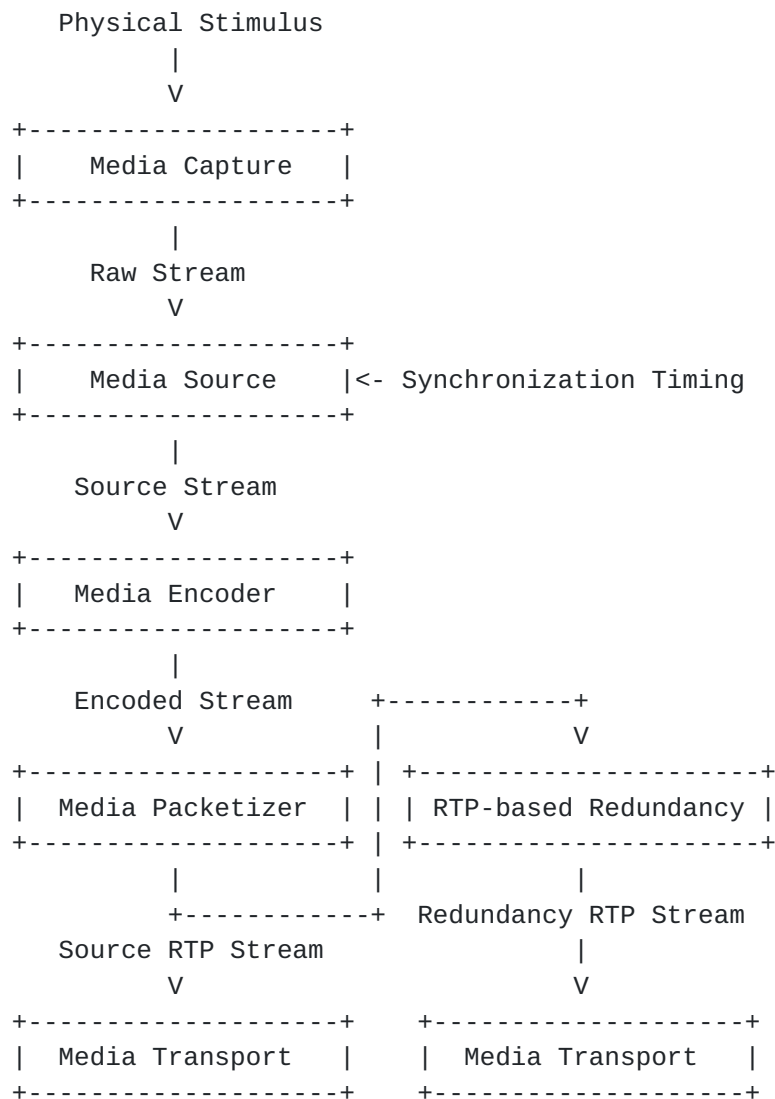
Physical Stimulus

Media Capture

Raw Stream

Media Source

<- Synchronization Timing

Source Stream

Media Encoder

Encoded Stream

Media Packetizer

RTP-based Redundancy

Redundancy RTP Stream

Source RTP Stream

Media Transport

Media Transport